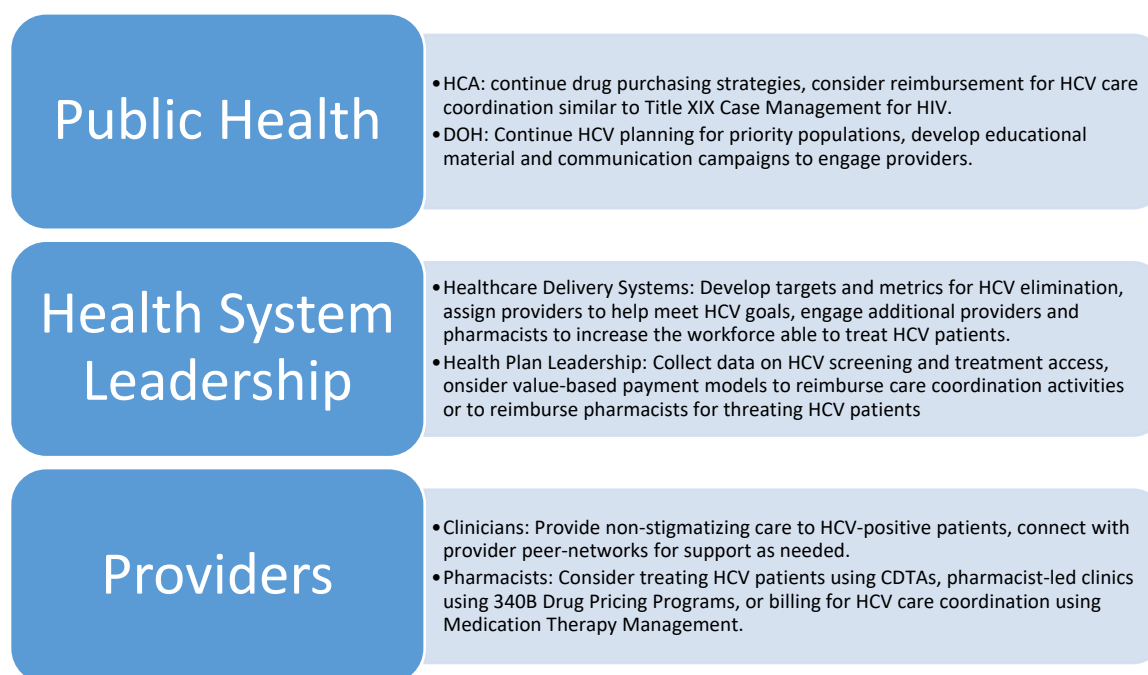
Public Health

•HCA: continue drug purchasing strategies, consider reimbursement for HCV care coordination similar to Title XIX Case Management for HIV.
•DOH: Continue HCV planning for priority populations, develop educational material and communication campaigns to engage providers.

Health System Leadership

•Healthcare Delivery Systems: Develop targets and metrics for HCV elimination, assign providers to help meet HCV goals, engage additional providers and pharmacists to increase the workforce able to treat HCV patients.
•Health Plan Leadership: Collect data on HCV screening and treatment access, onsider value-based payment models to reimburse care coordination activities or to reimburse pharmacists for threating HCV patients

Providers

•Clinicians: Provide non-stigmatizing care to HCV-positive patients, connect with provider peer-networks for support as needed.
•Pharmacists: Consider treating HCV patients using CDTAs, pharmacist-led clinics using 340B Drug Pricing Programs, or billing for HCV care coordination using Medication Therapy Management.